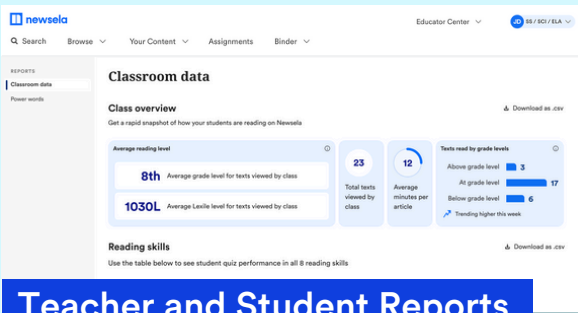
newsela

Educator Center

JD SS / SCI / ELA

Search Browse Your Content Assignments Binder

REPORTS
Classroom data
Power words

Classroom data

Class overview

Download as .csv

Get a rapid snapshot of how your students are reading on Newsela

Average reading level

8th Average grade level for texts viewed by class

1030L Average Lexile level for texts viewed by class

23
Total texts viewed by class

12
Average minutes per article

Texts read by grade levels

Above grade level 3
At grade level 17
Below grade level 6

Trending higher this week

Reading skills

Download as .csv

Use the table below to see student quiz performance in all 8 reading skills

Teacher and Student Reports